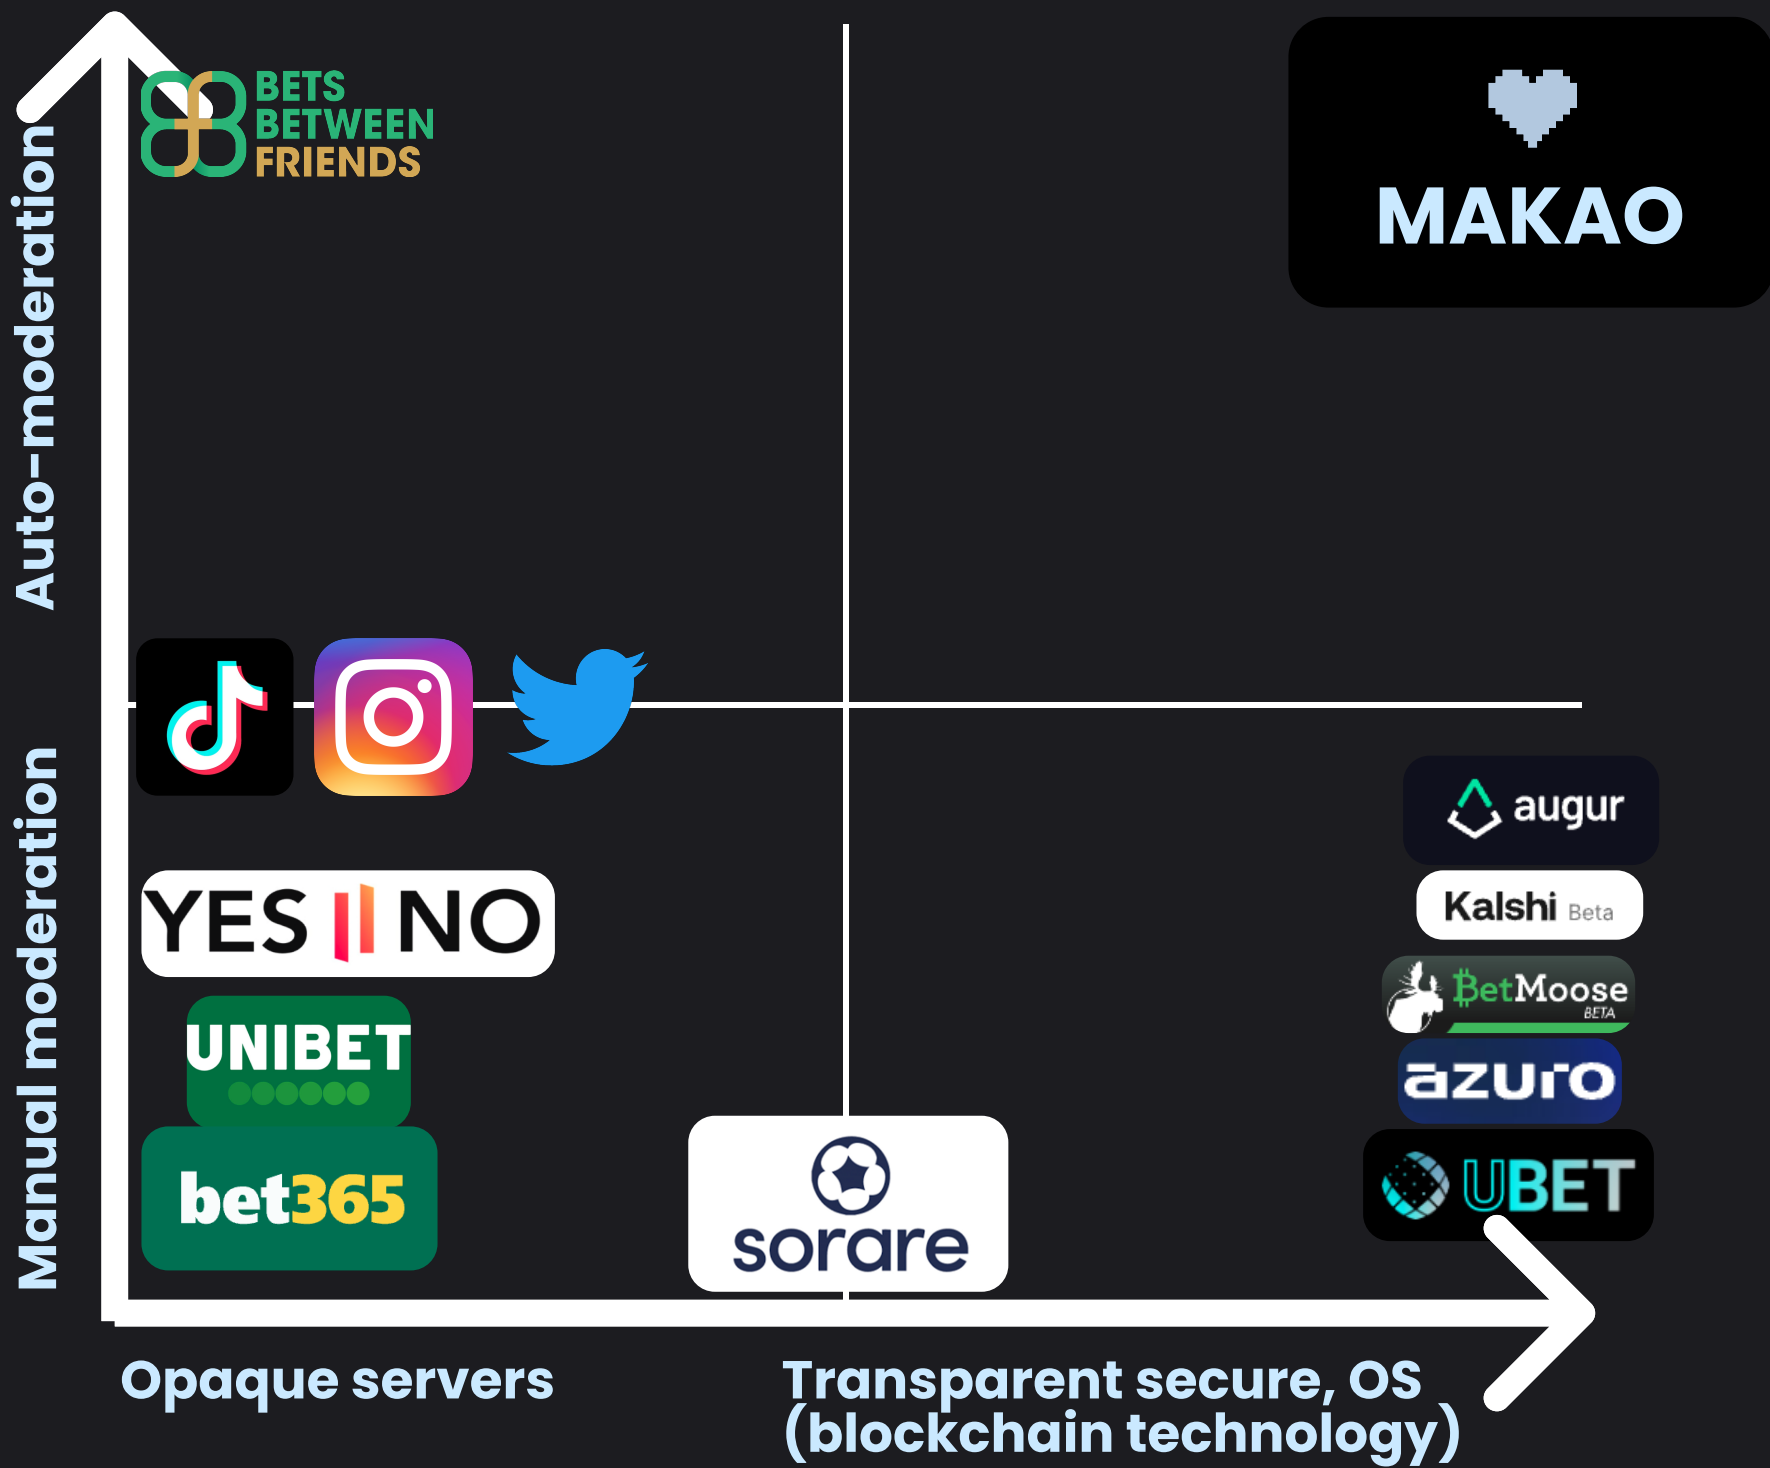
Auto-moderation

BETS BETWEEN FRIENDS

MAKAO

Manual moderation

YES NO

UNIBET

bet365

sorare

augur

Kalshi Beta

BetMoose BETA

azuro

UBET

Opaque servers

Transparent secure, OS (blockchain technology)